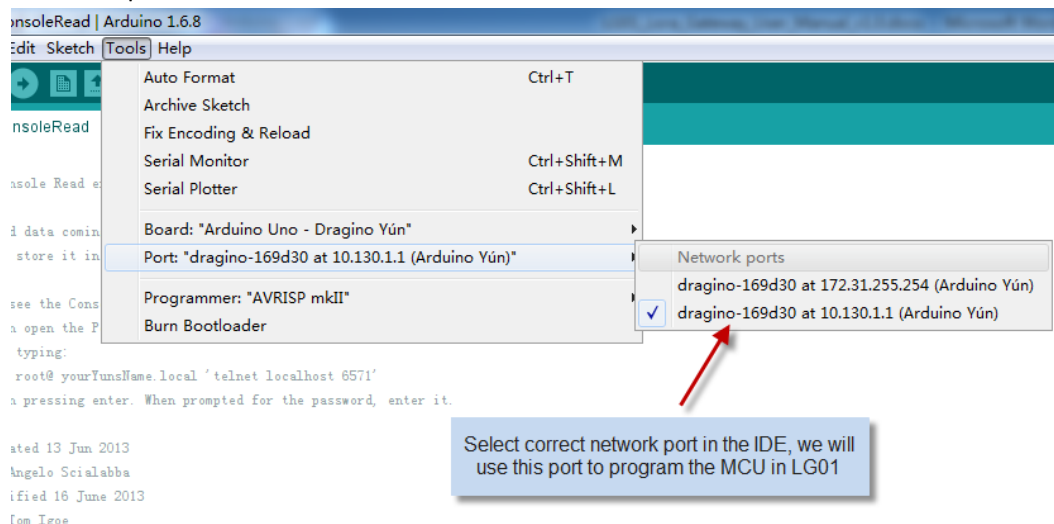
nsoleRead | Arduino 1.6.8

Edit Sketch Tools Help

nsoleRead

Auto Format Ctrl+T
Archive Sketch
Fix Encoding & Reload
Serial Monitor Ctrl+Shift+M
Serial Plotter Ctrl+Shift+L

Board: "Arduino Uno - Dragino Yún"
Port: "dragino-169d30 at 10.130.1.1 (Arduino Yún)"

Programmer: "AVRISP mkII"
Burn Bootloader

Network ports
dragino-169d30 at 172.31.255.254 (Arduino Yún)
✓ dragino-169d30 at 10.130.1.1 (Arduino Yún)

nsole Read e
d data comin
store it in
see the Cons
n open the P
typing:
root@ yourYunsName.local 'telnet localhost 6571'
n pressing enter. When prompted for the password, enter it.

ated 13 Jun 2013
Angelo Scialabba
ified 16 June 2013
Tom Igoe

Select correct network port in the IDE, we will use this port to program the MCU in LG01